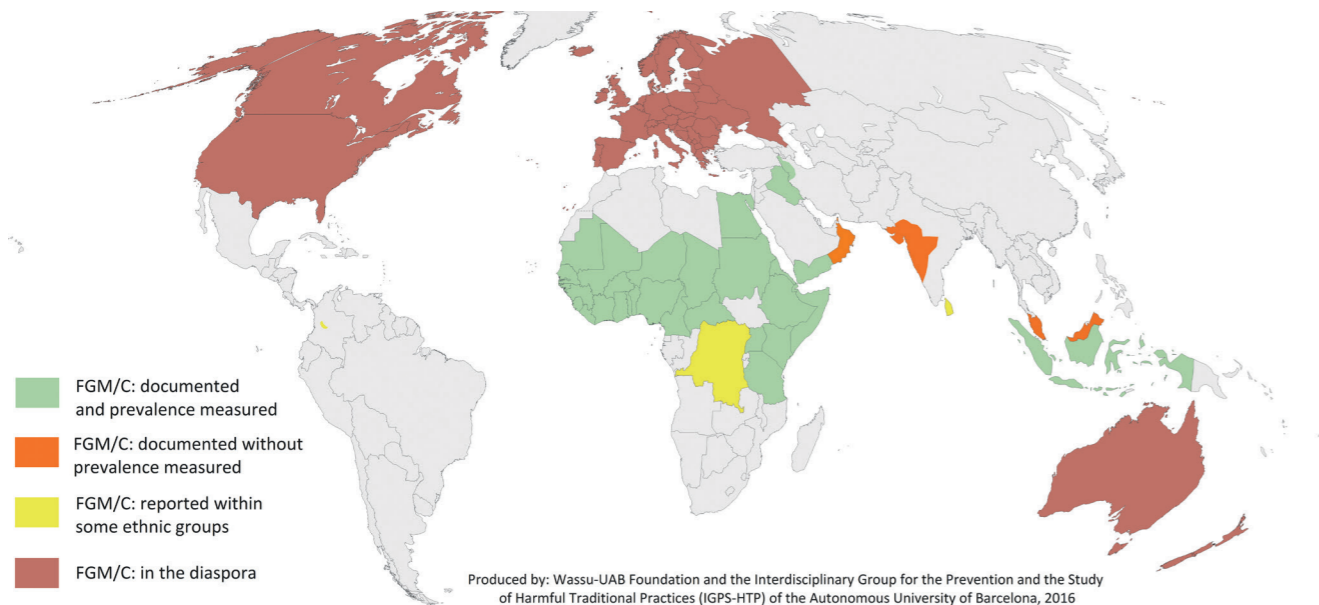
FGM/C: documented and prevalence measured

FGM/C: documented without prevalence measured

FGM/C: reported within some ethnic groups

FGM/C: in the diaspora

Produced by: Wassu-UAB Foundation and the Interdisciplinary Group for the Prevention and the Study of Harmful Traditional Practices (IGPS-HTP) of the Autonomous University of Barcelona, 2016